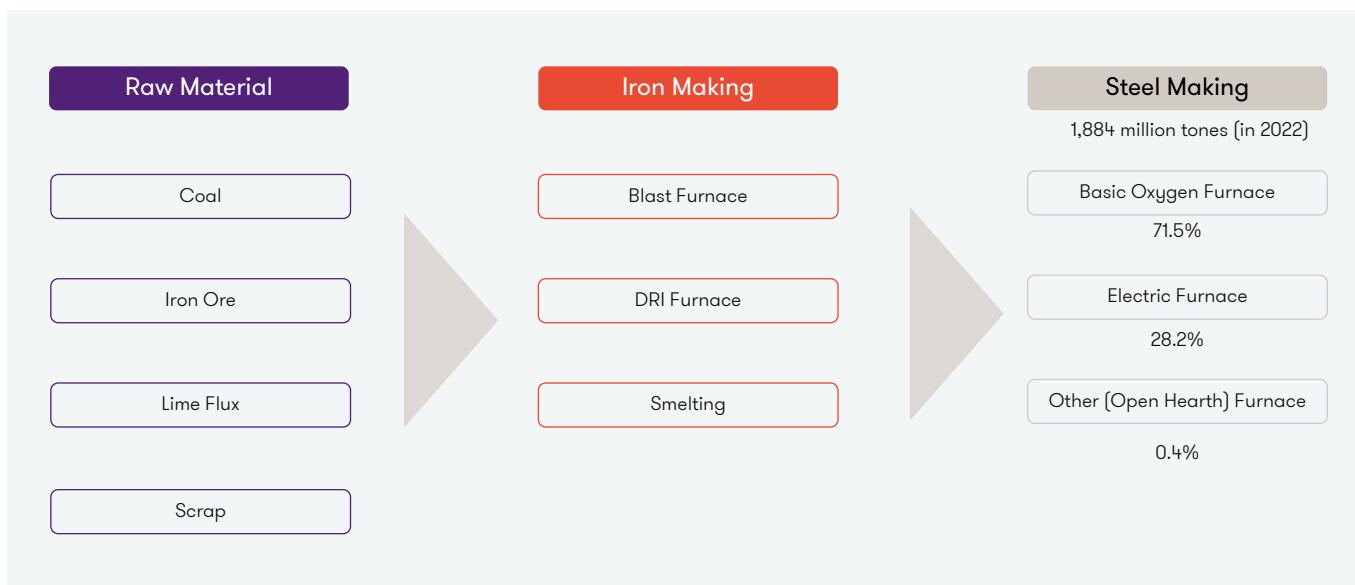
Raw Material

Coal

Iron Ore

Lime Flux

Scrap

Iron Making

Blast Furnace

DRI Furnace

Smelting

Steel Making

1,884 million tones (in 2022)

Basic Oxygen Furnace

71.5%

Electric Furnace

28.2%

Other (Open Hearth) Furnace

0.4%